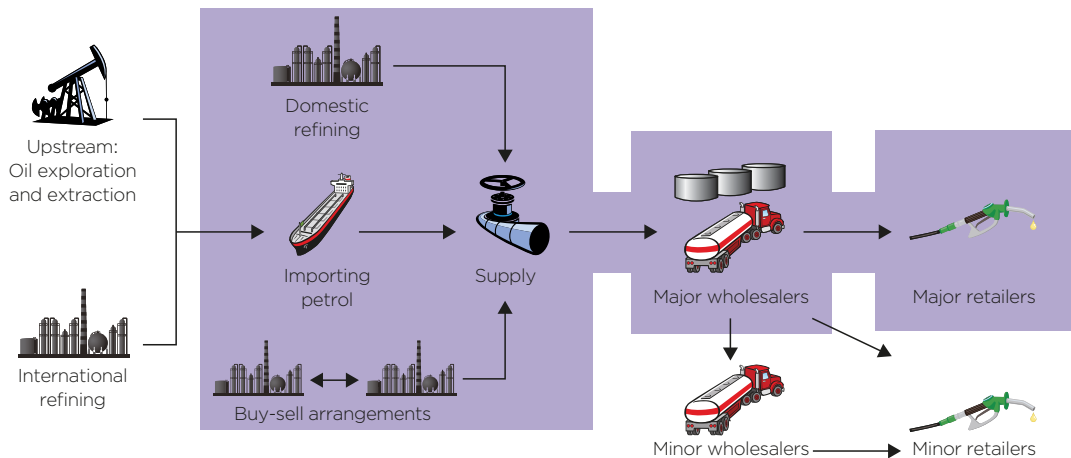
Upstream: Oil exploration and extraction

International refining

Domestic refining

Importing petrol

Buy-sell arrangements

Supply

Major wholesalers

Major retailers

Minor wholesalers

Minor retailers